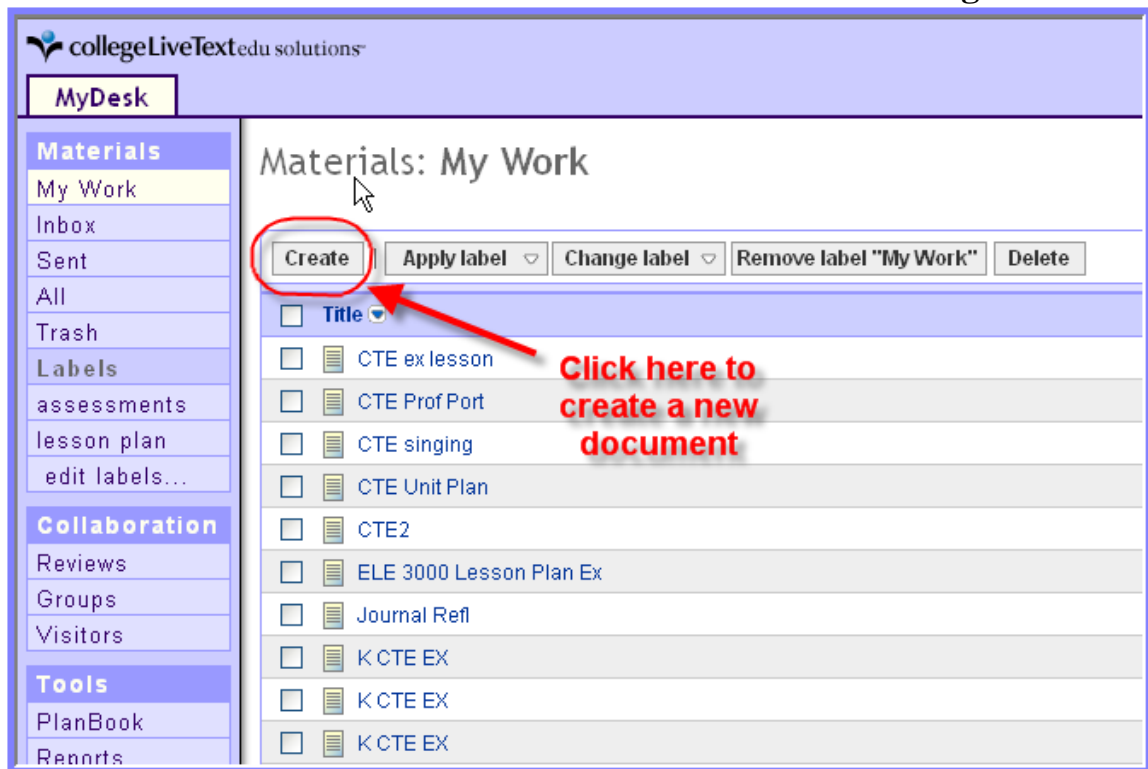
collegeLiveText edu solutions

MyDesk

Materials
My Work
Inbox
Sent
All
Trash
Labels
assessments
lesson plan
edit labels...

Collaboration
Reviews
Groups
Visitors

Tools
PlanBook
Reports

Materials: My Work

Create
Apply label
Change label
Remove label "My Work"
Delete

Title

CTE ex lesson
CTE Prof Port
CTE singing
CTE Unit Plan
CTE2
ELE 3000 Lesson Plan Ex
Journal Refl
K CTE EX
K CTE EX
K CTE EX

Click here to create a new document